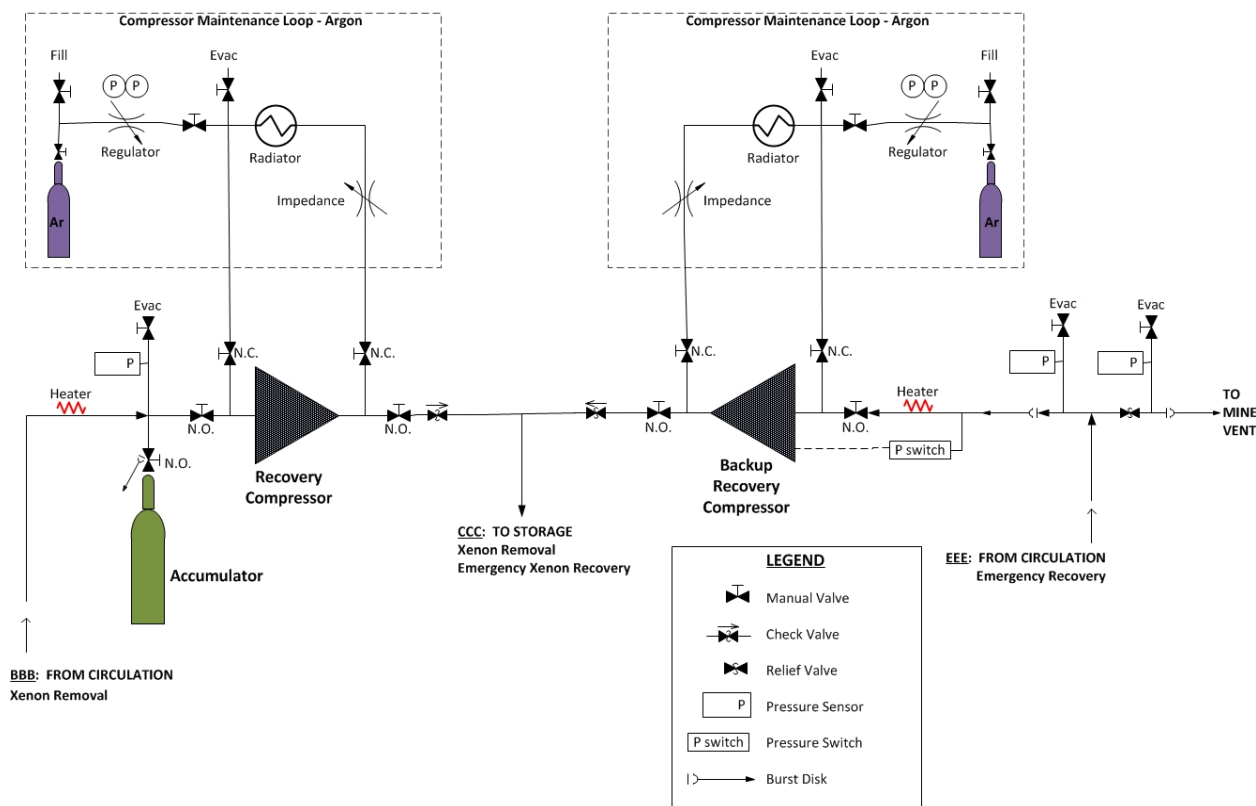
Compressor Maintenance Loop - Argon

Fill

P P

Evac

Regulator

Radiator

Impedance

Ar

Compressor Maintenance Loop - Argon

Evac

Fill

P P

Radiator

Regulator

Impedance

Ar

Evac

P

Heater

N.C.

N.C.

N.O.

N.O.

N.O.

Recovery Compressor

Accumulator

N.C.

N.C.

N.O.

N.O.

Heater

Backup Recovery Compressor

P switch

Evac

Evac

P

P

TO MINE VENT

CCC: TO STORAGE
Xenon Removal
Emergency Xenon Recovery

EEE: FROM CIRCULATION
Emergency Recovery

BBB: FROM CIRCULATION
Xenon Removal

LEGEND

Manual Valve

Check Valve

Relief Valve

P Pressure Sensor

P switch Pressure Switch

Burst Disk